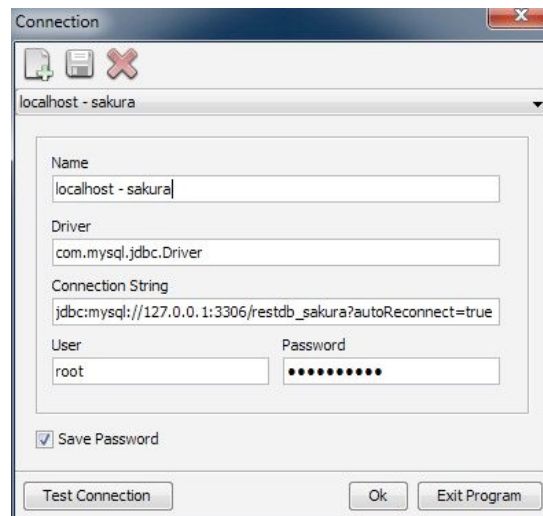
Connection

localhost - sakura

Name
localhost - sakura

Driver
com.mysql.jdbc.Driver

Connection String
jdbc:mysql://127.0.0.1:3306/restdb_sakura?autoReconnect=true

User
root

Password
••••••••••

Save Password

Test Connection

Ok

Exit Program